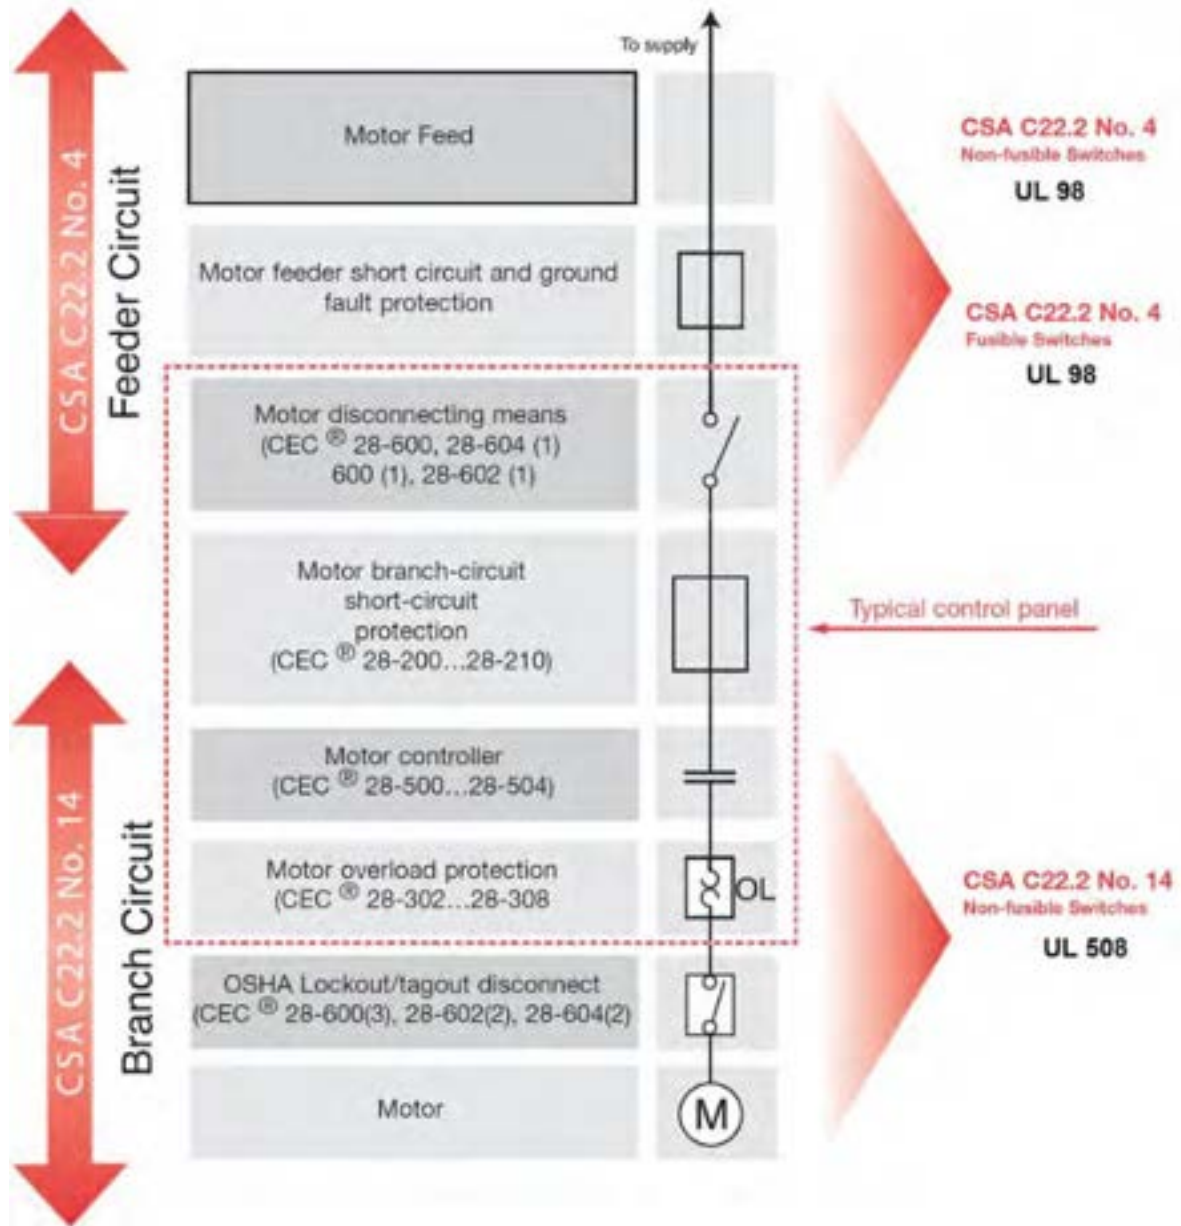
CSA C22.2 No. 4

Feeder Circuit

CSA C22.2 No. 14

Branch Circuit

To supply

Motor Feed

Motor feeder short circuit and ground fault protection

Motor disconnecting means (CEC ® 28-600, 28-604 (1) 600 (1), 28-602 (1)

Motor branch-circuit short-circuit protection (CEC ® 28-200...28-210)

Motor controller (CEC ® 28-500...28-504)

Motor overload protection (CEC ® 28-302...28-308

OL

OSHA Lockout/tagout disconnect (CEC ® 28-600(3), 28-602(2), 28-604(2)

Motor

M

CSA C22.2 No. 4
Non-fusible Switches
UL 98

CSA C22.2 No. 4
Fusible Switches
UL 98

Typical control panel

CSA C22.2 No. 14
Non-fusible Switches
UL 508